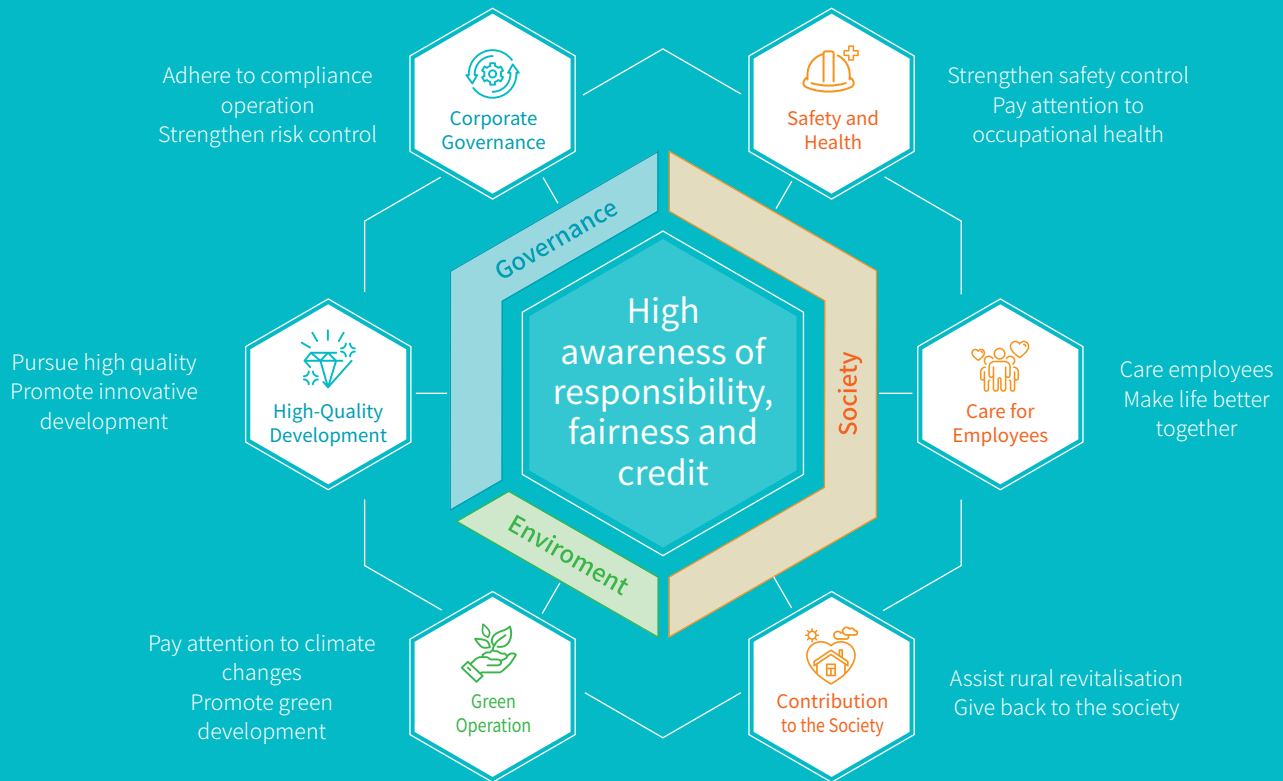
Adhere to compliance operation
Strengthen risk control

Corporate Governance

Safety and Health

Strengthen safety control
Pay attention to occupational health

Governance

Society

High awareness of responsibility, fairness and credit

Pursue high quality
Promote innovative development

High-Quality Development

Care for Employees

Care employees
Make life better together

Enviroment

Pay attention to climate changes
Promote green development

Green Operation

Contribution to the Society

Assist rural revitalisation
Give back to the society